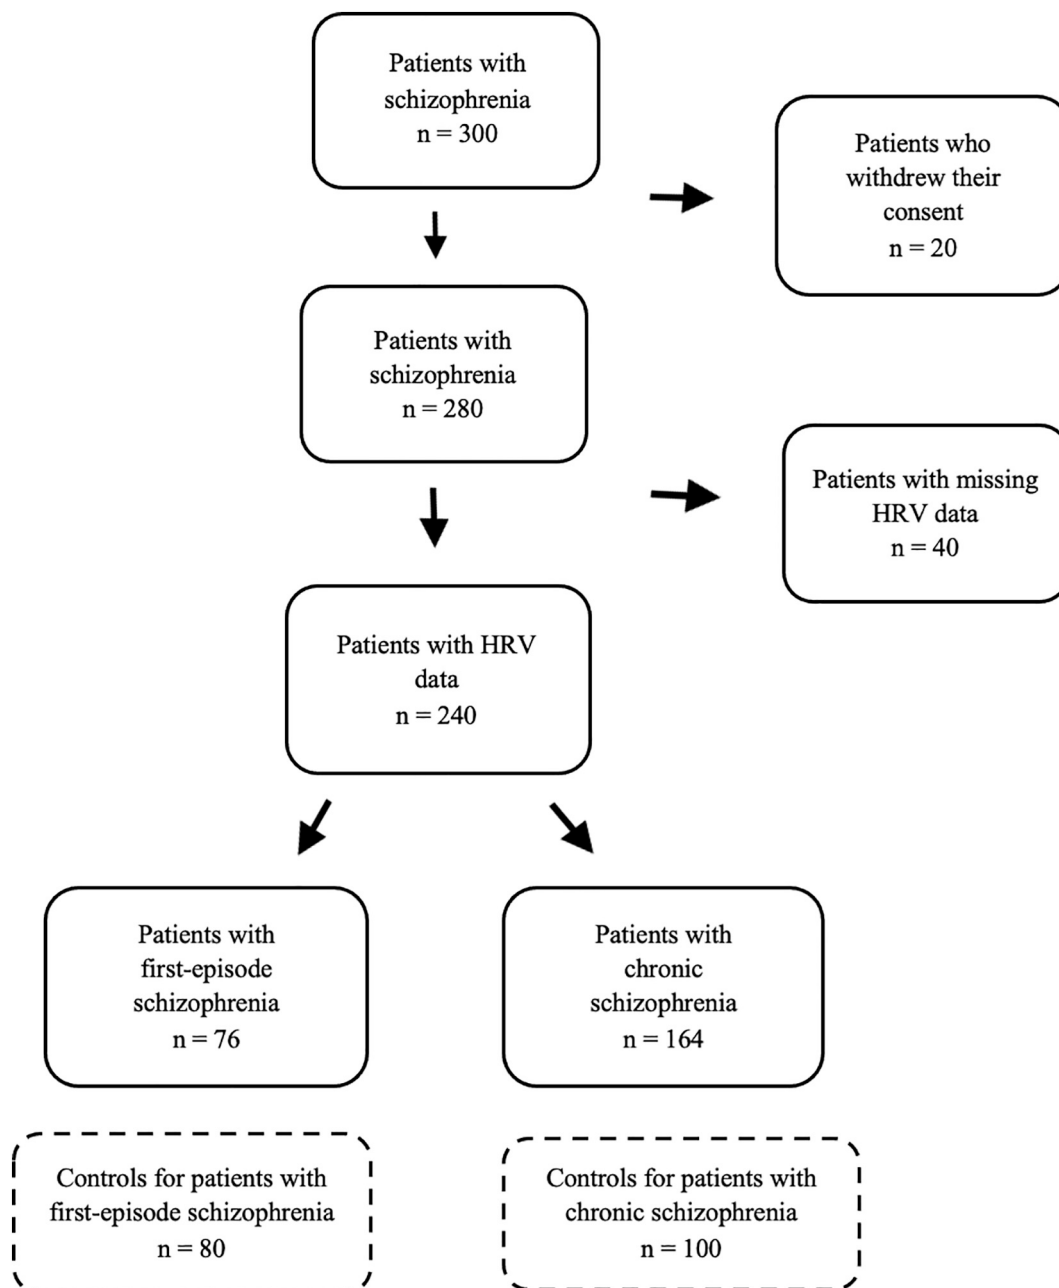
Patients with schizophrenia
n = 300

Patients who withdrew their consent
n = 20

Patients with schizophrenia
n = 280

Patients with missing HRV data
n = 40

Patients with HRV data
n = 240

Patients with first-episode schizophrenia
n = 76

Patients with chronic schizophrenia
n = 164

Controls for patients with first-episode schizophrenia
n = 80

Controls for patients with chronic schizophrenia
n = 100